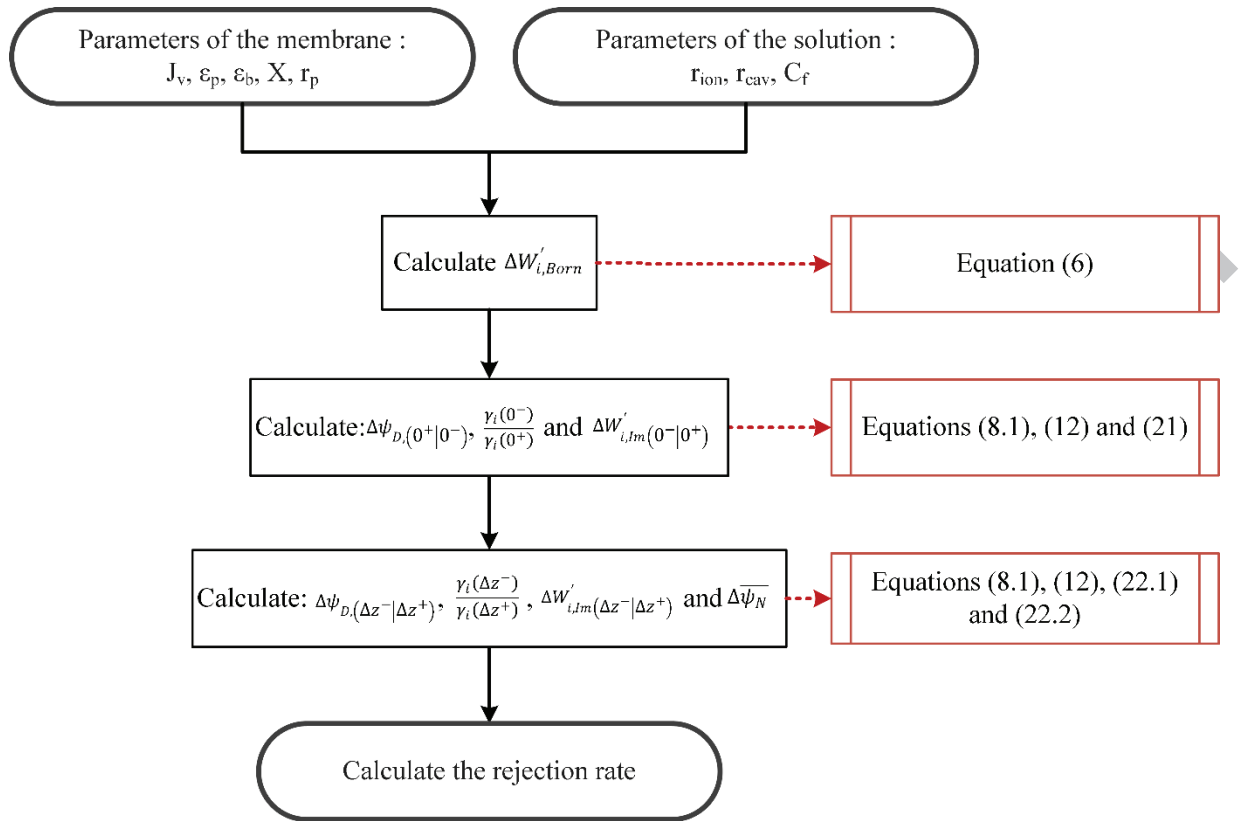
Parameters of the membrane : $J_v$, $\varepsilon_p$, $\varepsilon_b$, X, $r_p$

Parameters of the solution : $r_{ion}$, $r_{cav}$, $C_f$

Calculate $\Delta W^{'}_{i,Born}$

Equation (6)

Calculate:$\Delta\psi_{D,}(0^+|0^-)$, $\frac{\gamma_i(0^-)}{\gamma_i(0^+)}$ and $\Delta W^{'}_{i,Im}(0^-|0^+)$

Equations (8.1), (12) and (21)

Calculate: $\Delta\psi_{D,}(\Delta z^-|\Delta z^+)$, $\frac{\gamma_i(\Delta z^-)}{\gamma_i(\Delta z^+)}$, $\Delta W^{'}_{i,Im}(\Delta z^-|\Delta z^+)$ and $\Delta\overline{\psi_N}$

Equations (8.1), (12), (22.1) and (22.2)

Calculate the rejection rate